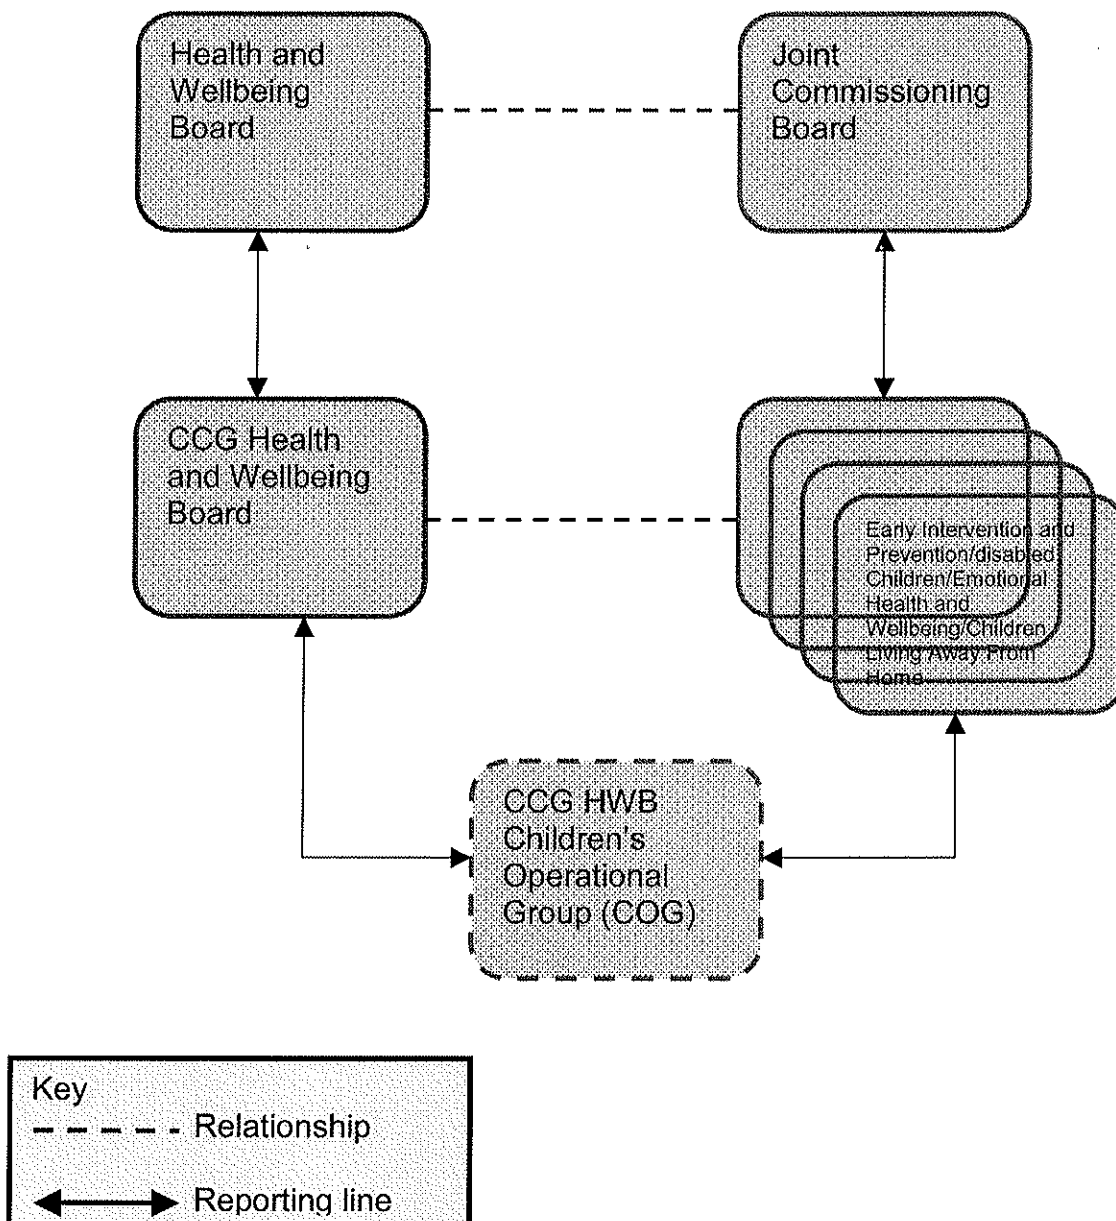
Health and Wellbeing Board

Joint Commissioning Board

CCG Health and Wellbeing Board

Early Intervention and Prevention/disabled Children/Emotional Health and Wellbeing/Children Living Away From Home

CCG HWB Children's Operational Group (COG)

Key
Relationship
Reporting line